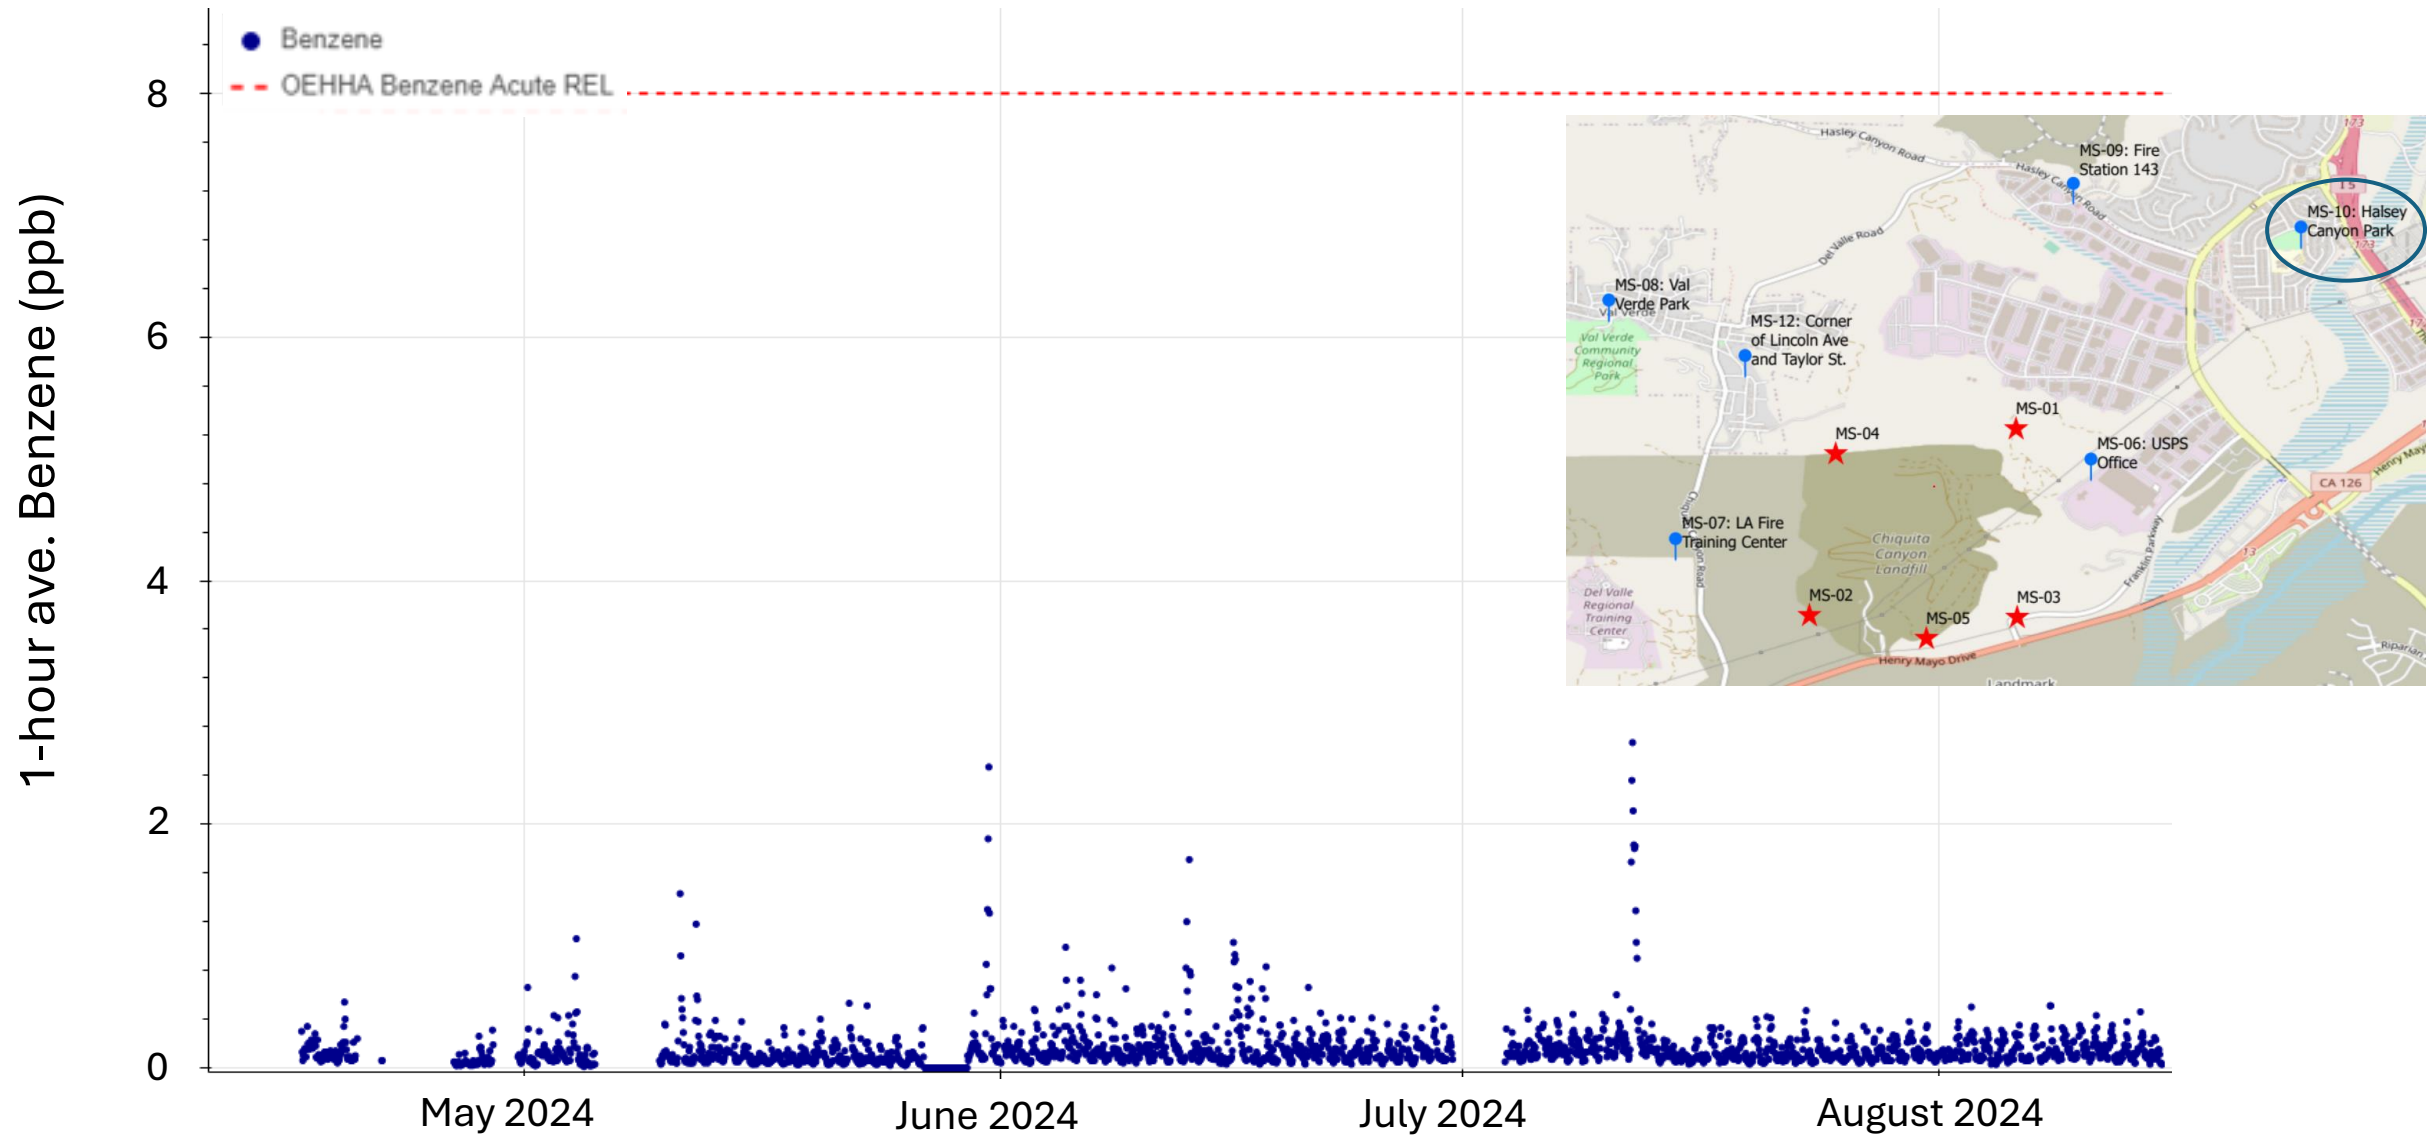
Benzene
OEHHA Benzene Acute REL

1-hour ave. Benzene (ppb)

8
6
4
2
0

May 2024
June 2024
July 2024
August 2024

Hasley Canyon Road
MS-09: Fire Station 143
Hasley Canyon Road
MS-10: Halsey Canyon Park
Del Valle Road
MS-08: Val Verde Park
Val Verde
Val Verde Community Regional Park
MS-12: Corner of Lincoln Ave and Taylor St.
MS-01
MS-04
MS-06: USPS Office
CA 126
MS-07: LA Fire Training Center
Chiquita Canyon Road
Chiquita Canyon Landfill
Del Valle Regional Training Center
MS-02
MS-05
MS-03
Henry Mayo Drive
Franklin Parkway
Landmark
Riparian